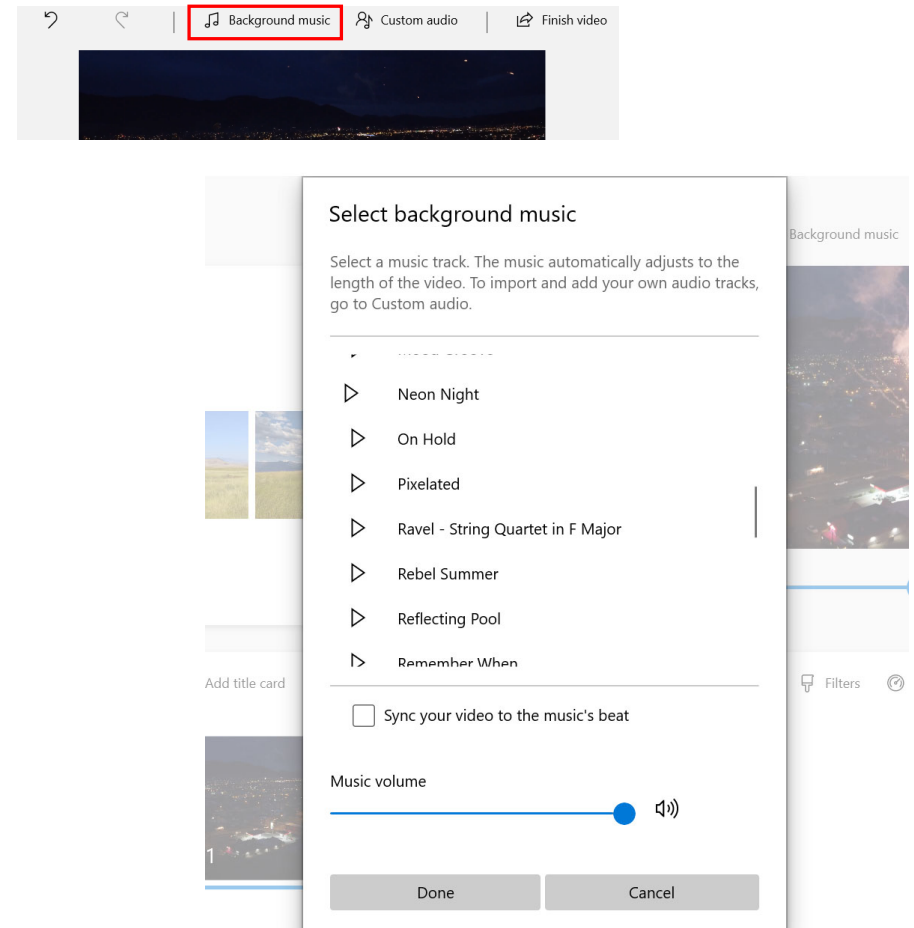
Background music   Custom audio   Finish video

Select background music

Background music

Select a music track. The music automatically adjusts to the length of the video. To import and add your own audio tracks, go to Custom audio.

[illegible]

Neon Night

On Hold

Pixelated

Ravel - String Quartet in F Major

Rebel Summer

Reflecting Pool

Remember When

Add title card

Filters

Sync your video to the music's beat

Music volume

1

Done

Cancel